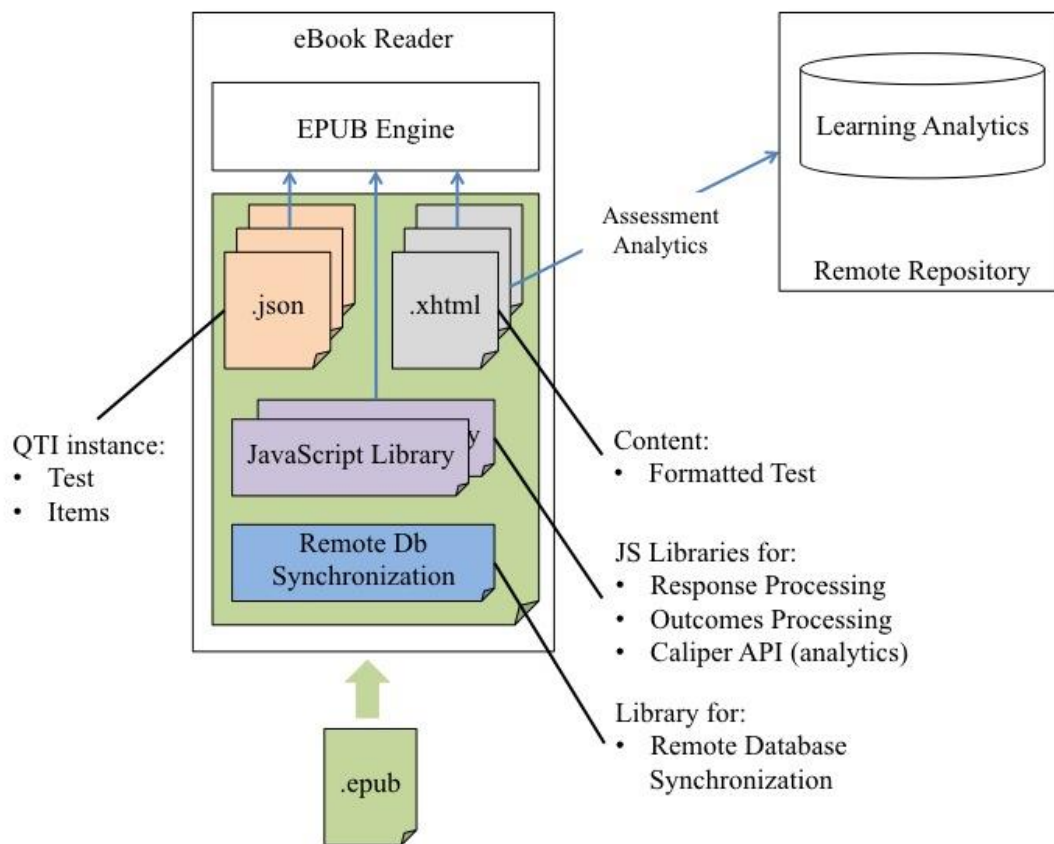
eBook Reader

EPUB Engine

Learning Analytics

Remote Repository

Assessment Analytics

.json

.xhtml

QTI instance:
• Test
• Items

JavaScript Library

Content:
• Formatted Test

Remote Db Synchronization

JS Libraries for:
• Response Processing
• Outcomes Processing
• Caliper API (analytics)

Library for:
• Remote Database Synchronization

.epub